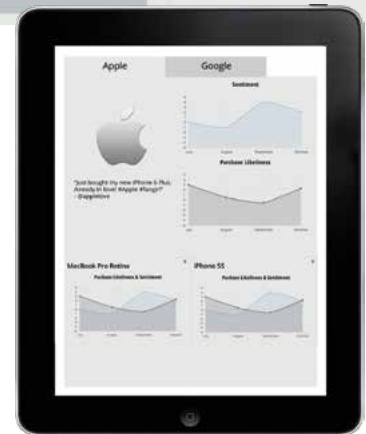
Apple

Google

Sentiment

"Just bought my new iPhone 6 Plus. Already in love! #apple #fangirl" - @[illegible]

Purchase Likeliness

MacBook Pro Retina

Purchase Likeliness & Sentiment

iPhone 5S

Purchase Likeliness & Sentiment